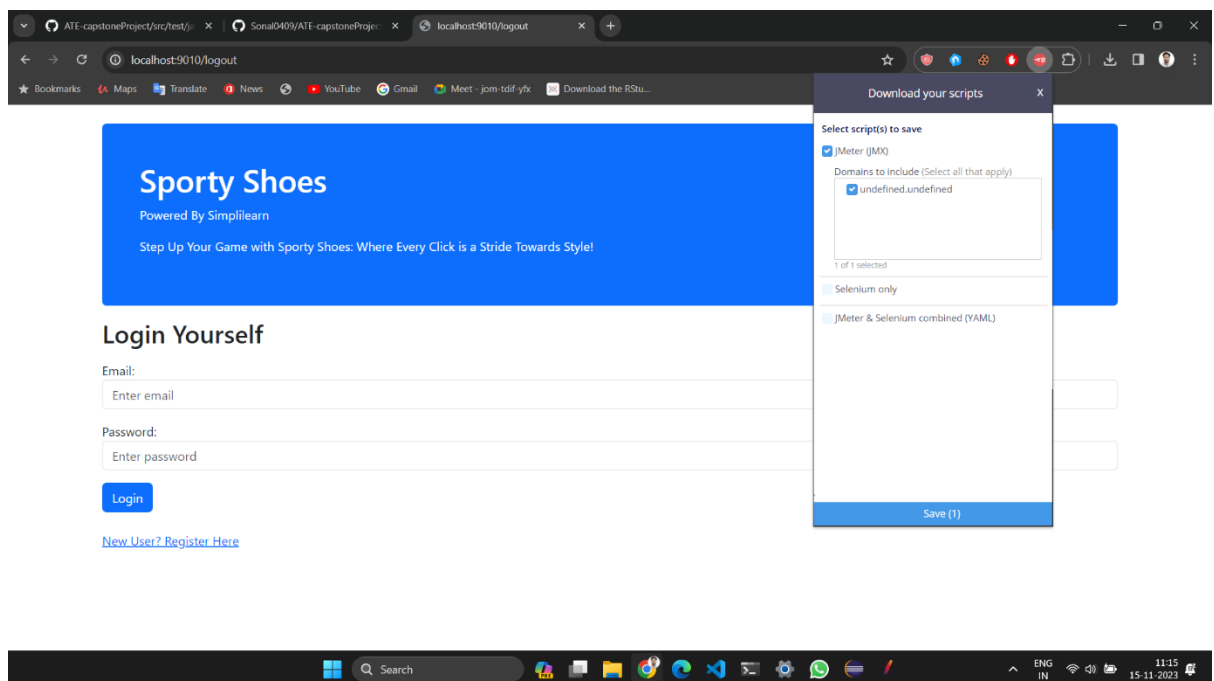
ATE-capstoneProject/src/test/ja ×
Sonal0409/ATE-capstoneProjec ×
localhost:9010/logout ×
+

localhost:9010/logout

Bookmarks Maps Translate News YouTube Gmail Meet - jom-tdif-yfx Download the RStu...

Sporty Shoes

Powered By Simplilearn

Step Up Your Game with Sporty Shoes: Where Every Click is a Stride Towards Style!

Login Yourself

Email:

Enter email

Password:

Enter password

Login

New User? Register Here

Download your scripts
X

Select script(s) to save

JMeter (JMX)

Domains to include (Select all that apply)

undefined.undefined

1 of 1 selected

Selenium only

JMeter & Selenium combined (YAML)

Save (1)

Search

ENG IN

11:15
15-11-2023